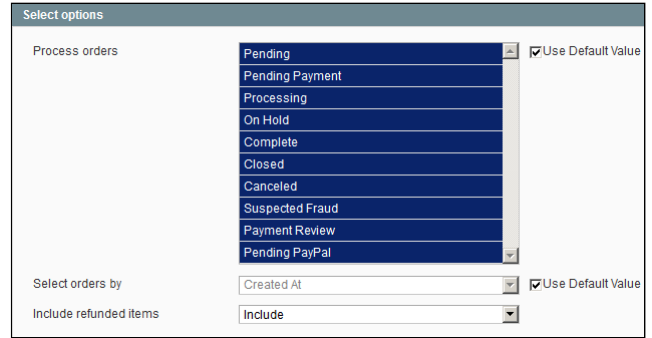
Select options

Process orders

Pending
Pending Payment
Processing
On Hold
Complete
Closed
Canceled
Suspected Fraud
Payment Review
Pending PayPal

Use Default Value

Select orders by

Created At

Use Default Value

Include refunded items

Include